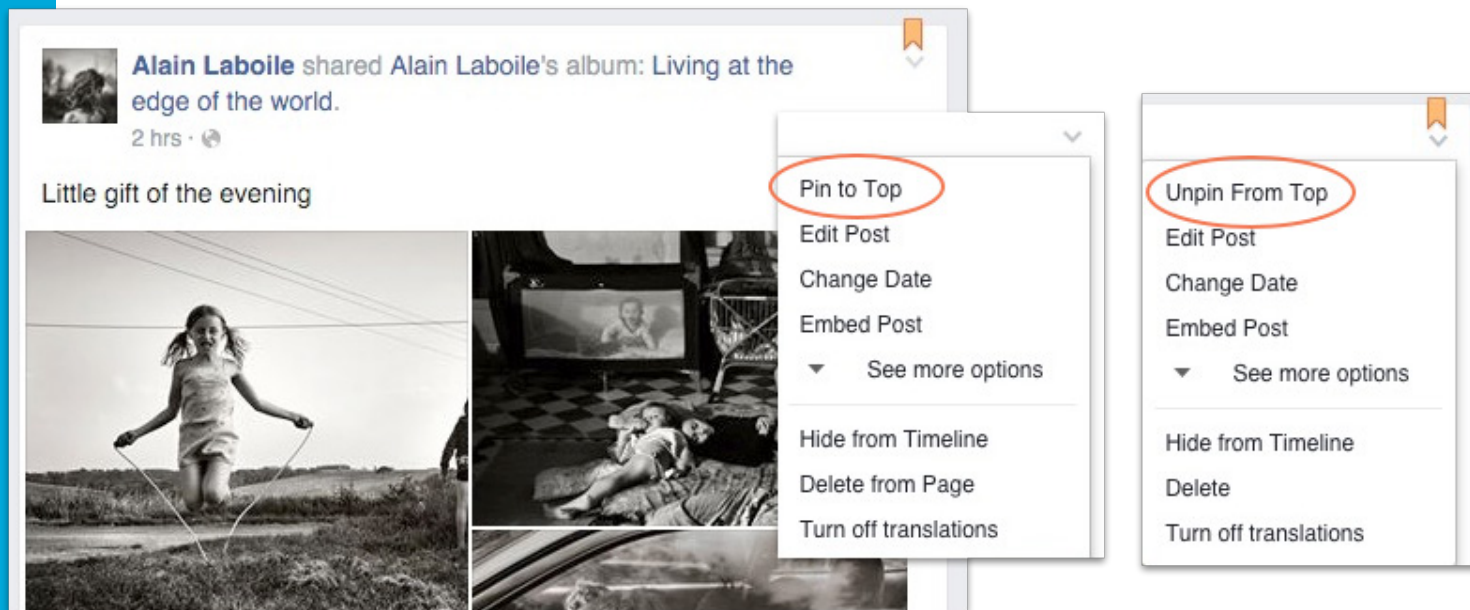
Alain Laboile shared Alain Laboile's album: Living at the edge of the world.
2 hrs ·

Little gift of the evening

Pin to Top
Edit Post
Change Date
Embed Post
See more options
Hide from Timeline
Delete from Page
Turn off translations

Unpin From Top
Edit Post
Change Date
Embed Post
See more options
Hide from Timeline
Delete
Turn off translations